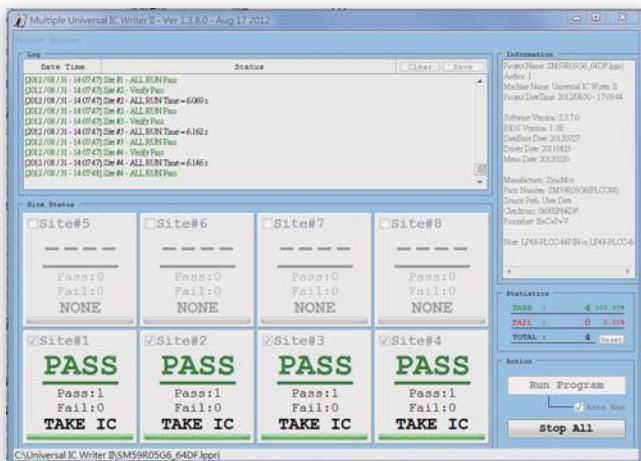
Multiple Universal IC Writer II - Ver 1.3.8.0 - Aug 17 2012

System Option

Log

| Date Time | Status |
|---|---|
| [2012/08/31 - 14:07:47] Site #1 - ALL RUN Pass | |
| [2012/08/31 - 14:07:47] Site #2 - Verify Pass | |
| [2012/08/31 - 14:07:47] Site #2 - ALL RUN Time = 6.069 s | |
| [2012/08/31 - 14:07:47] Site #2 - ALL RUN Pass | |
| [2012/08/31 - 14:07:47] Site #3 - Verify Pass | |
| [2012/08/31 - 14:07:47] Site #3 - ALL RUN Time = 6.162 s | |
| [2012/08/31 - 14:07:47] Site #3 - ALL RUN Pass | |
| [2012/08/31 - 14:07:47] Site #4 - Verify Pass | |
| [2012/08/31 - 14:07:47] Site #4 - ALL RUN Time = 6.146 s | |
| [2012/08/31 - 14:07:48] Site #4 - ALL RUN Pass | |

Clear Save

Information

Project Name: SM59R05G6_64DF.Jppr]
Author: 1
Machine Name: Universal IC Writer II
Project DateTime: 2012/08/30 - 17:09:44

Software Version: 2.3.7.0
SIOC Version: 1.3E
DataBase Date: 20120727
Driver Date: 20110825
Menu Date: 20120220

Manufacturer: SyncMos
Parts Number: SM59R05G6(PLCC44)
Source Path: User Data
Checksum: 0x00F84DF
Procedure: E+C+P+V

Note: LP48-PLCC44PIN or LP48-PLCC4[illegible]

Site Status

Site#5
Pass:0
Fail:0
NONE

Site#6
Pass:0
Fail:0
NONE

Site#7
Pass:0
Fail:0
NONE

Site#8
Pass:0
Fail:0
NONE

Site#1
PASS
Pass:1
Fail:0
TAKE IC

Site#2
PASS
Pass:1
Fail:0
TAKE IC

Site#3
PASS
Pass:1
Fail:0
TAKE IC

Site#4
PASS
Pass:1
Fail:0
TAKE IC

Statistics
PASS : 4 100.00%
FAIL : 0 0.00%
TOTAL : 4 Reset

Action
Run Program
Auto Run
Stop All

C:\Universal IC Writer II\SM59R05G6_64DF.Jppr]